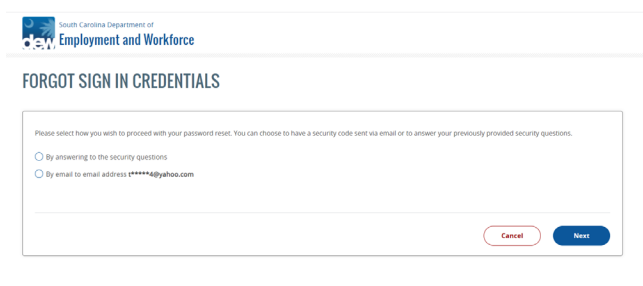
dew South Carolina Department of
Employment and Workforce

FORGOT SIGN IN CREDENTIALS

Please select how you wish to proceed with your password reset. You can choose to have a security code sent via email or to answer your previously provided security questions.

By answering to the security questions

By email to email address t*****4@yahoo.com

Cancel

Next